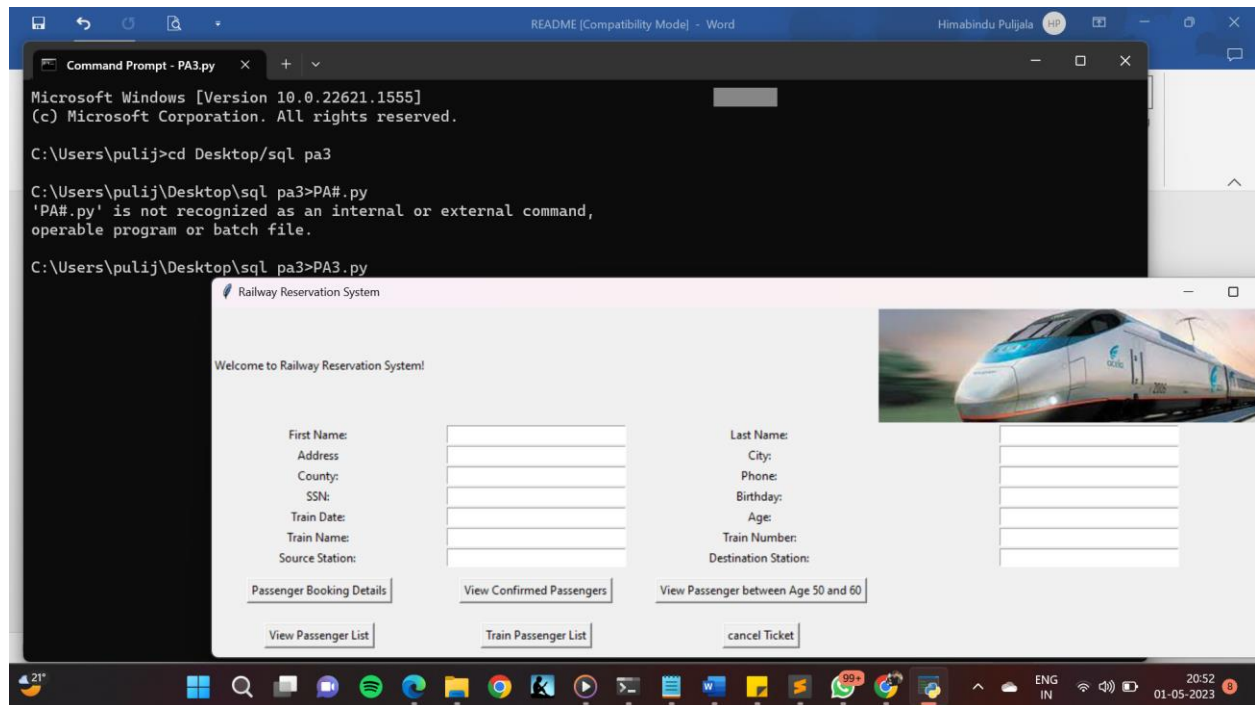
README [Compatibility Mode] - Word
Himabindu Pulijala HP

Command Prompt - PA3.py

Microsoft Windows [Version 10.0.22621.1555]
(c) Microsoft Corporation. All rights reserved.

C:\Users\pulij>cd Desktop/sql pa3

C:\Users\pulij\Desktop\sql pa3>PA#.py
'PA#.py' is not recognized as an internal or external command,
operable program or batch file.

C:\Users\pulij\Desktop\sql pa3>PA3.py

Railway Reservation System

Welcome to Railway Reservation System!

First Name:
Address
County:
SSN:
Train Date:
Train Name:
Source Station:

Last Name:
City:
Phone:
Birthday:
Age:
Train Number:
Destination Station:

Passenger Booking Details
View Confirmed Passengers
View Passenger between Age 50 and 60

View Passenger List
Train Passenger List
cancel Ticket

21°
99+
ENG IN
20:52
01-05-2023
8